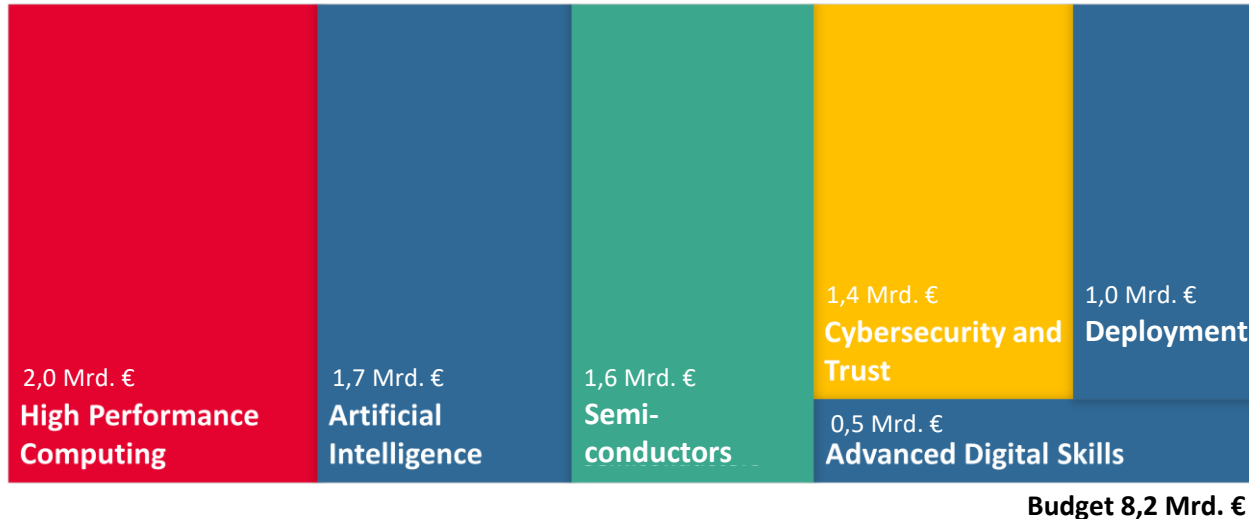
2,0 Mrd. €
High Performance Computing

1,7 Mrd. €
Artificial Intelligence

1,6 Mrd. €
Semiconductors

1,4 Mrd. €
Cybersecurity and Trust

1,0 Mrd. €
Deployment

0,5 Mrd. €
Advanced Digital Skills

Budget 8,2 Mrd. €